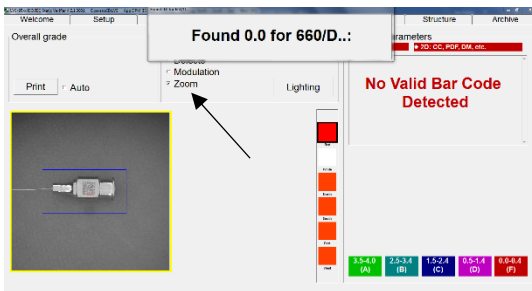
Welcome
Setup
Structure
Archive
Overall grade
Found 0.0 for 660/D..:
arameters
▸ 2D: CC, PDF, DM, etc.
Defects
Modulation
Zoom
Print
Auto
Lighting
No Valid Bar Code Detected
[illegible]
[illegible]
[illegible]
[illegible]
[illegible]
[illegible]
3.5-4.0 (A)
2.5-3.4 (B)
1.5-2.4 (C)
0.5-1.4 (D)
0.0-0.4 (F)